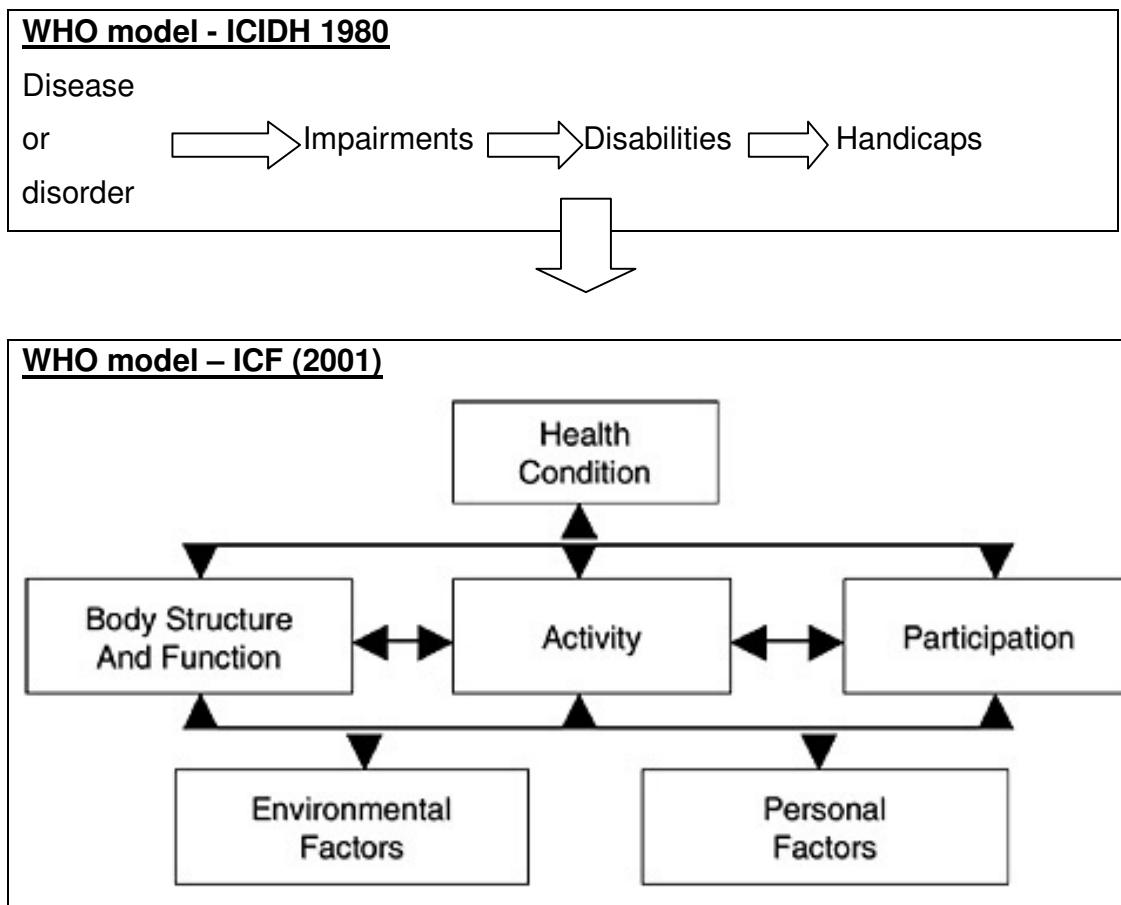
WHO model - ICIDH 1980

Disease or disorder

Impairments

Disabilities

Handicaps

WHO model – ICF (2001)

Health Condition

Body Structure And Function

Activity

Participation

Environmental Factors

Personal Factors